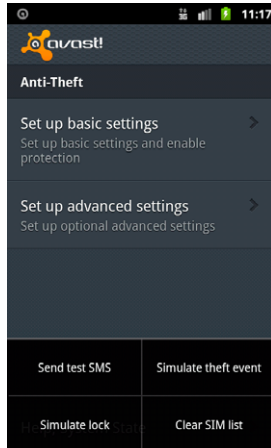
11:17

avast!

Anti-Theft

Set up basic settings
Set up basic settings and enable protection

Set up advanced settings
Set up optional advanced settings

Send test SMS

Simulate theft event

Simulate lock

Clear SIM list